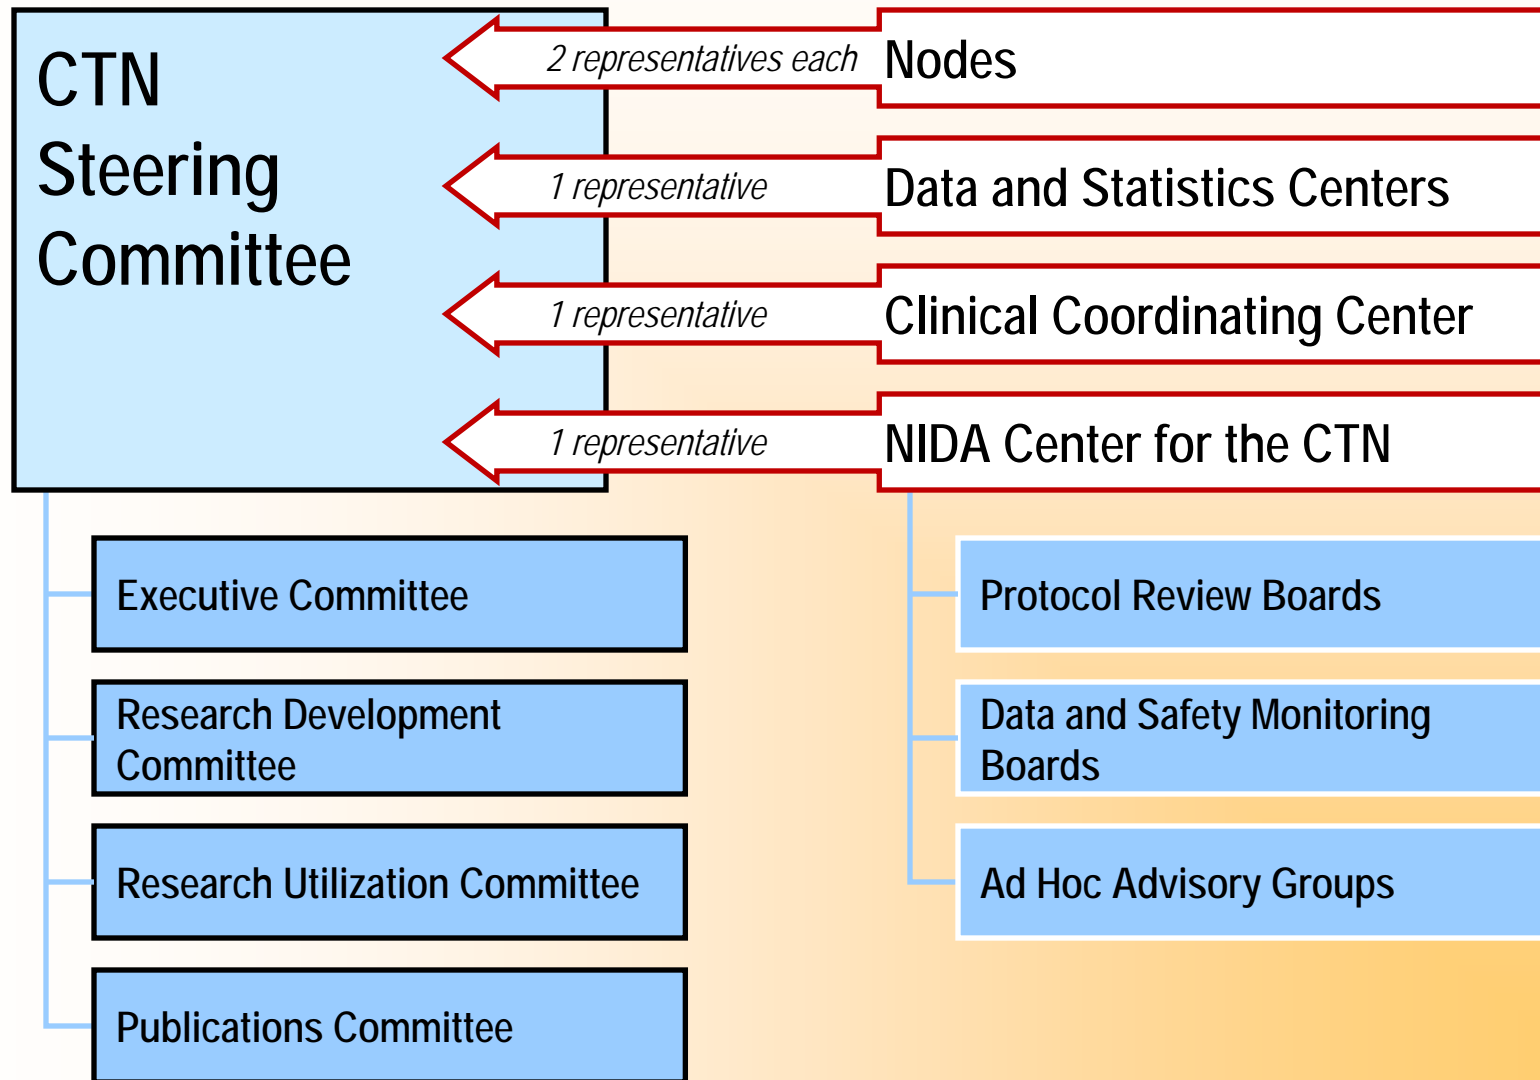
CTN Steering Committee

2 representatives each

Nodes

1 representative

Data and Statistics Centers

1 representative

Clinical Coordinating Center

1 representative

NIDA Center for the CTN

Executive Committee

Research Development Committee

Research Utilization Committee

Publications Committee

Protocol Review Boards

Data and Safety Monitoring Boards

Ad Hoc Advisory Groups